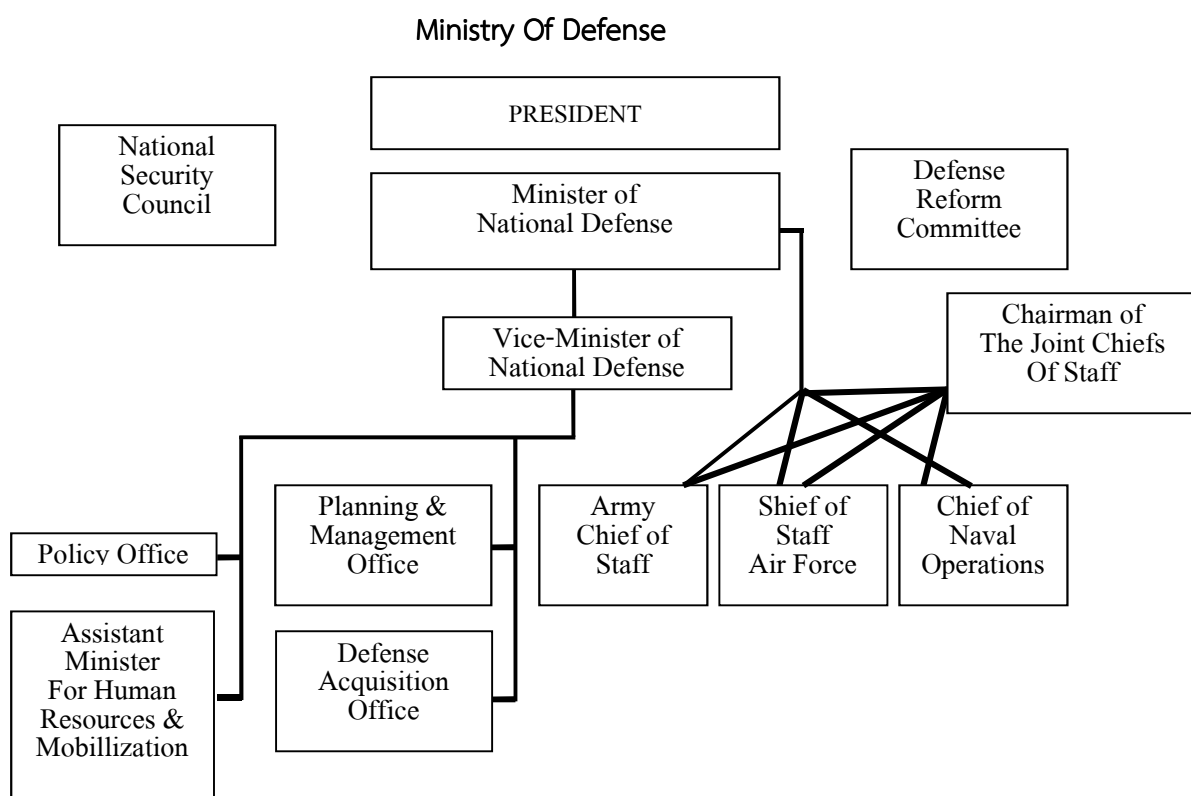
Ministry Of Defense

PRESIDENT

National Security Council

Minister of National Defense

Defense Reform Committee

Vice-Minister of National Defense

Chairman of The Joint Chiefs Of Staff

Policy Office

Planning & Management Office

Army Chief of Staff

Shief of Staff Air Force

Chief of Naval Operations

Assistant Minister For Human Resources & Mobillization

Defense Acquisition Office